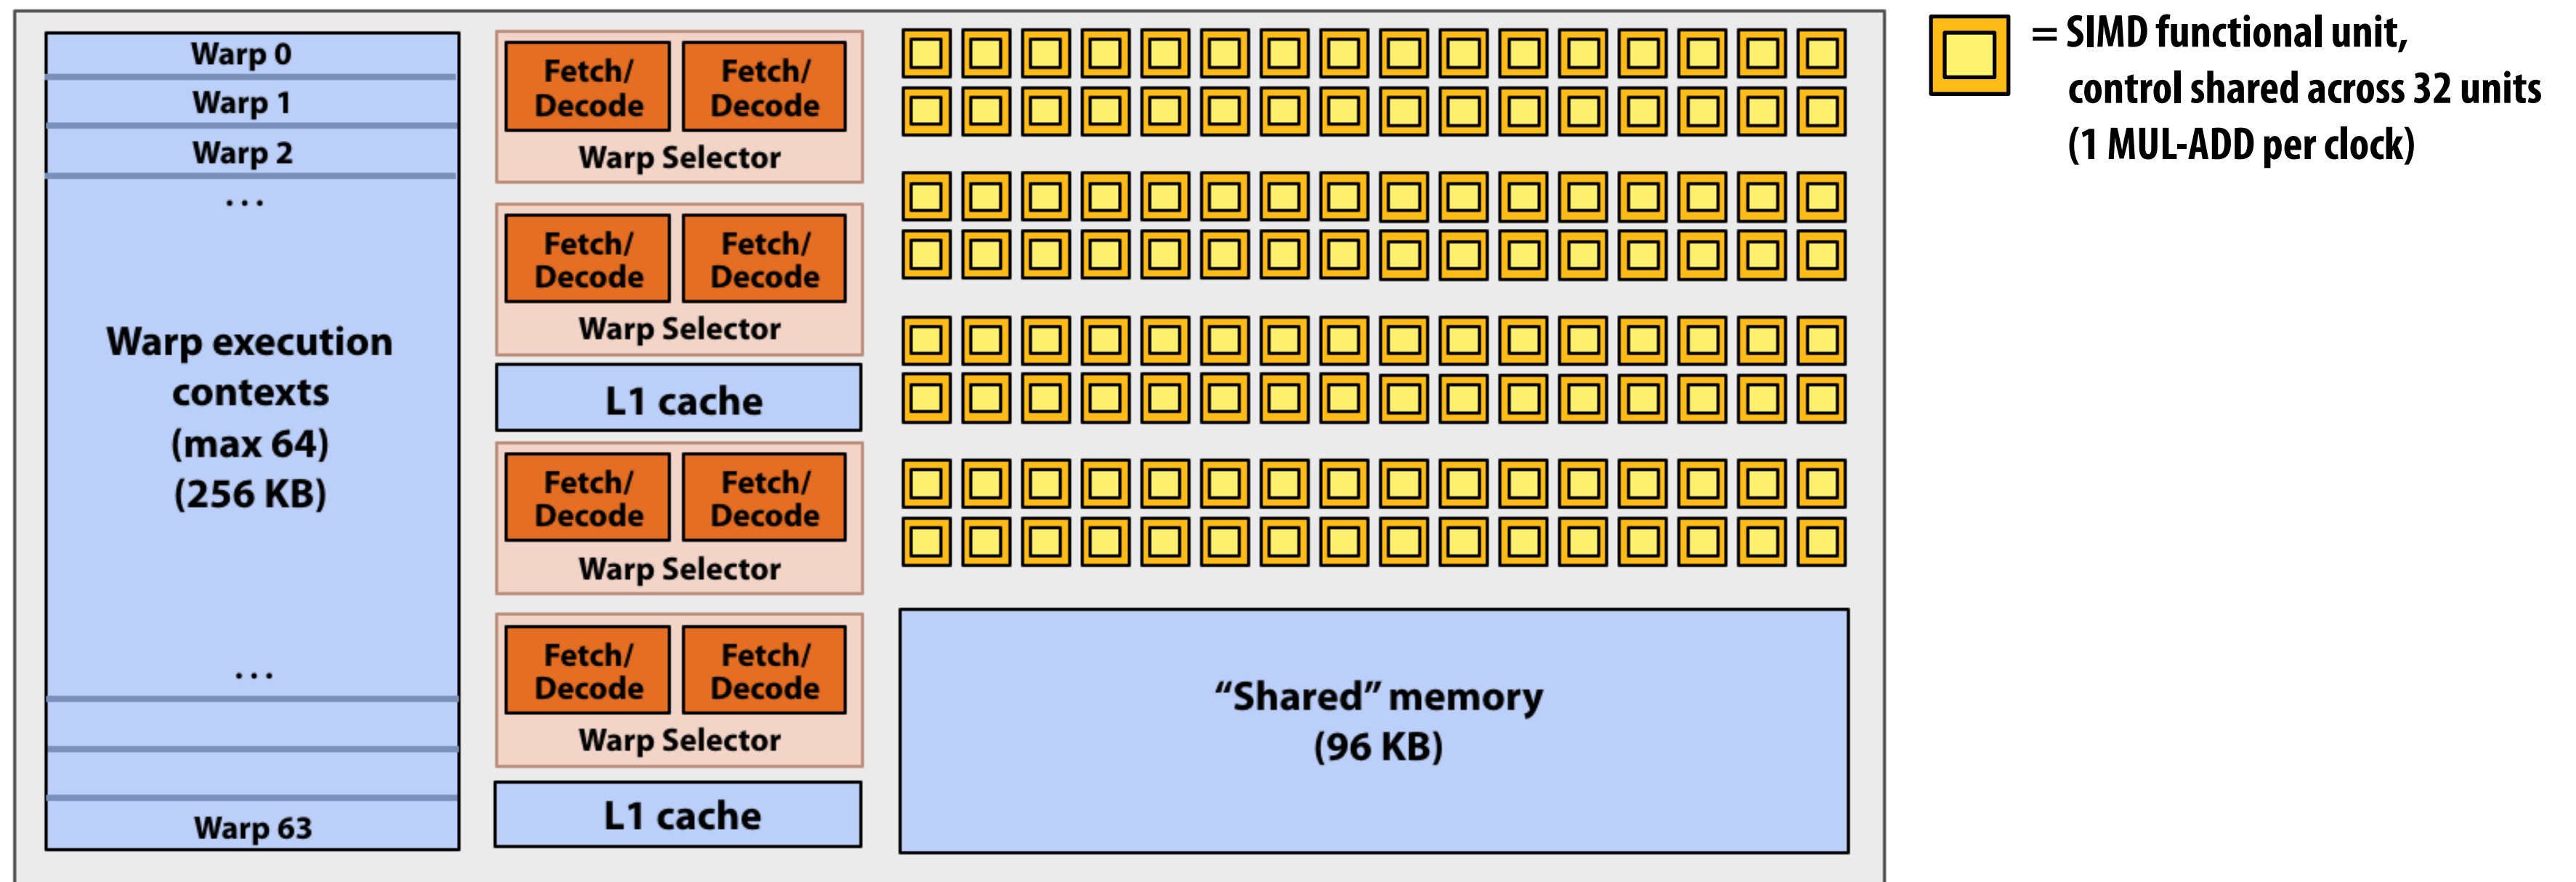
Warp 0
Warp 1
Warp 2
...
Warp execution contexts (max 64) (256 KB)
...
Warp 63

Fetch/ Decode
Fetch/ Decode
Warp Selector

Fetch/ Decode
Fetch/ Decode
Warp Selector

L1 cache

Fetch/ Decode
Fetch/ Decode
Warp Selector

Fetch/ Decode
Fetch/ Decode
Warp Selector

L1 cache

"Shared" memory (96 KB)

= SIMD functional unit, control shared across 32 units (1 MUL-ADD per clock)